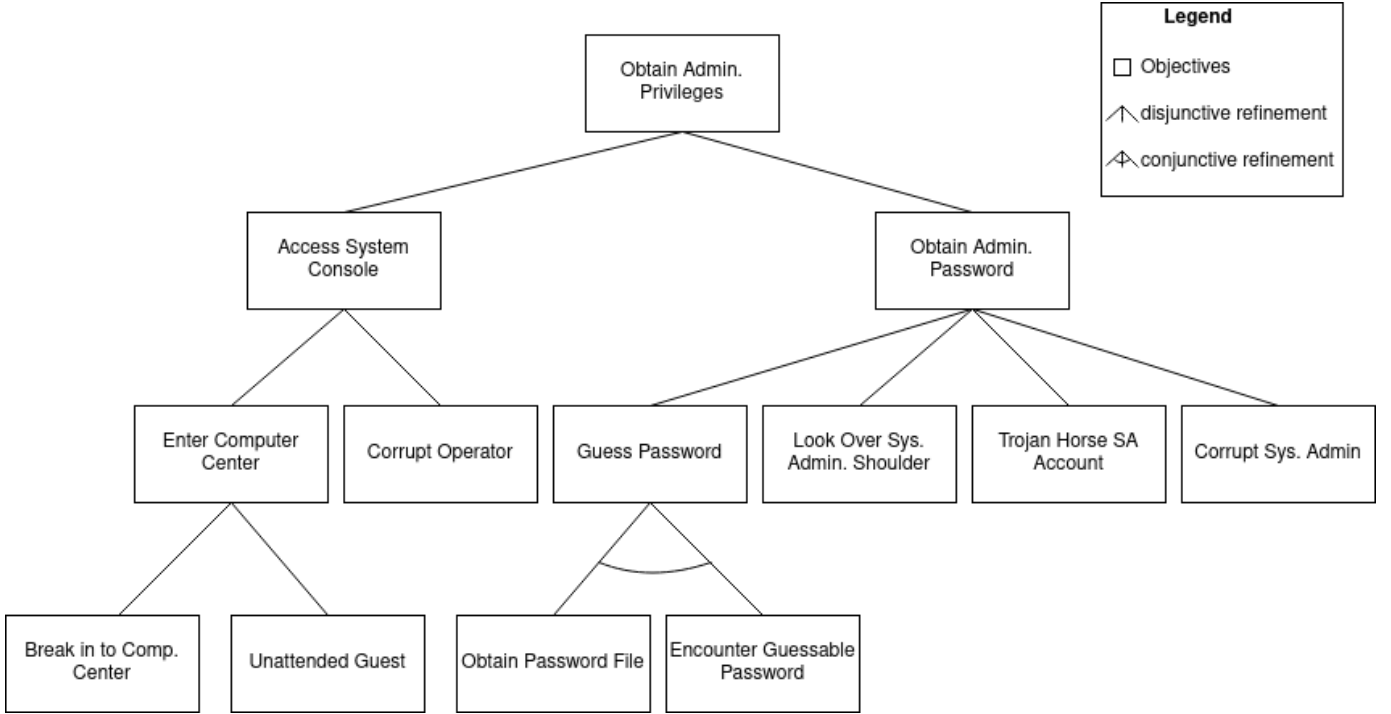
Legend

Objectives

disjunctive refinement

conjunctive refinement

Obtain Admin. Privileges

Access System Console

Obtain Admin. Password

Enter Computer Center

Corrupt Operator

Guess Password

Look Over Sys. Admin. Shoulder

Trojan Horse SA Account

Corrupt Sys. Admin

Break in to Comp. Center

Unattended Guest

Obtain Password File

Encounter Guessable Password